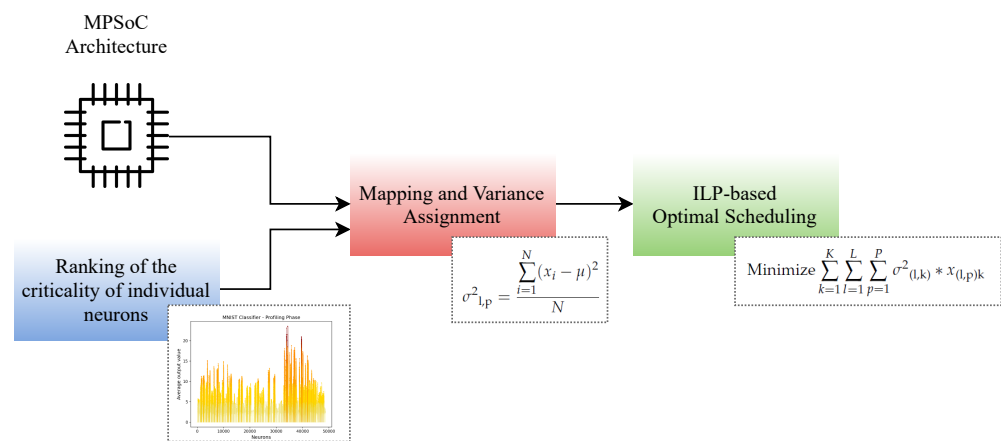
MPSoC Architecture

Ranking of the criticality of individual neurons

MNIST Classifier - Profiling Phase

Average output value

Neurons

0 10000 20000 30000 40000 50000

Mapping and Variance Assignment

$\sigma^2_{l,p} = \frac{\sum_{i=1}^{N}(x_i - \mu)^2}{N}$

ILP-based Optimal Scheduling

Minimize $\sum_{k=1}^{K}\sum_{l=1}^{L}\sum_{p=1}^{P}\sigma^2_{(l,k)} * x_{(l,p)k}$